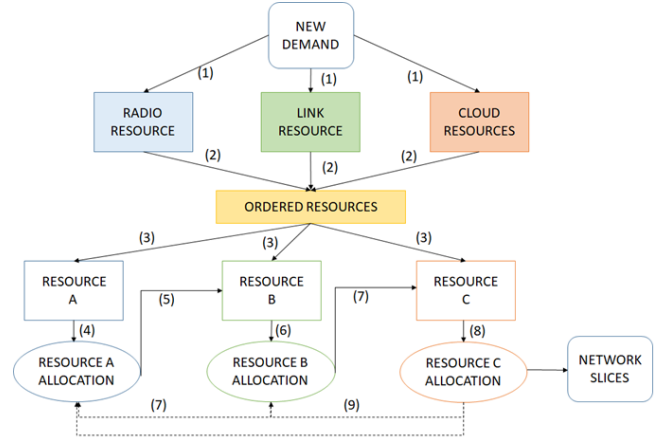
NEW DEMAND

(1)

(1)

(1)

RADIO RESOURCE

LINK RESOURCE

CLOUD RESOURCES

(2)

(2)

(2)

ORDERED RESOURCES

(3)

(3)

(3)

RESOURCE A

(5)

RESOURCE B

(7)

RESOURCE C

(4)

(6)

(8)

RESOURCE A ALLOCATION

RESOURCE B ALLOCATION

RESOURCE C ALLOCATION

NETWORK SLICES

(7)

(9)